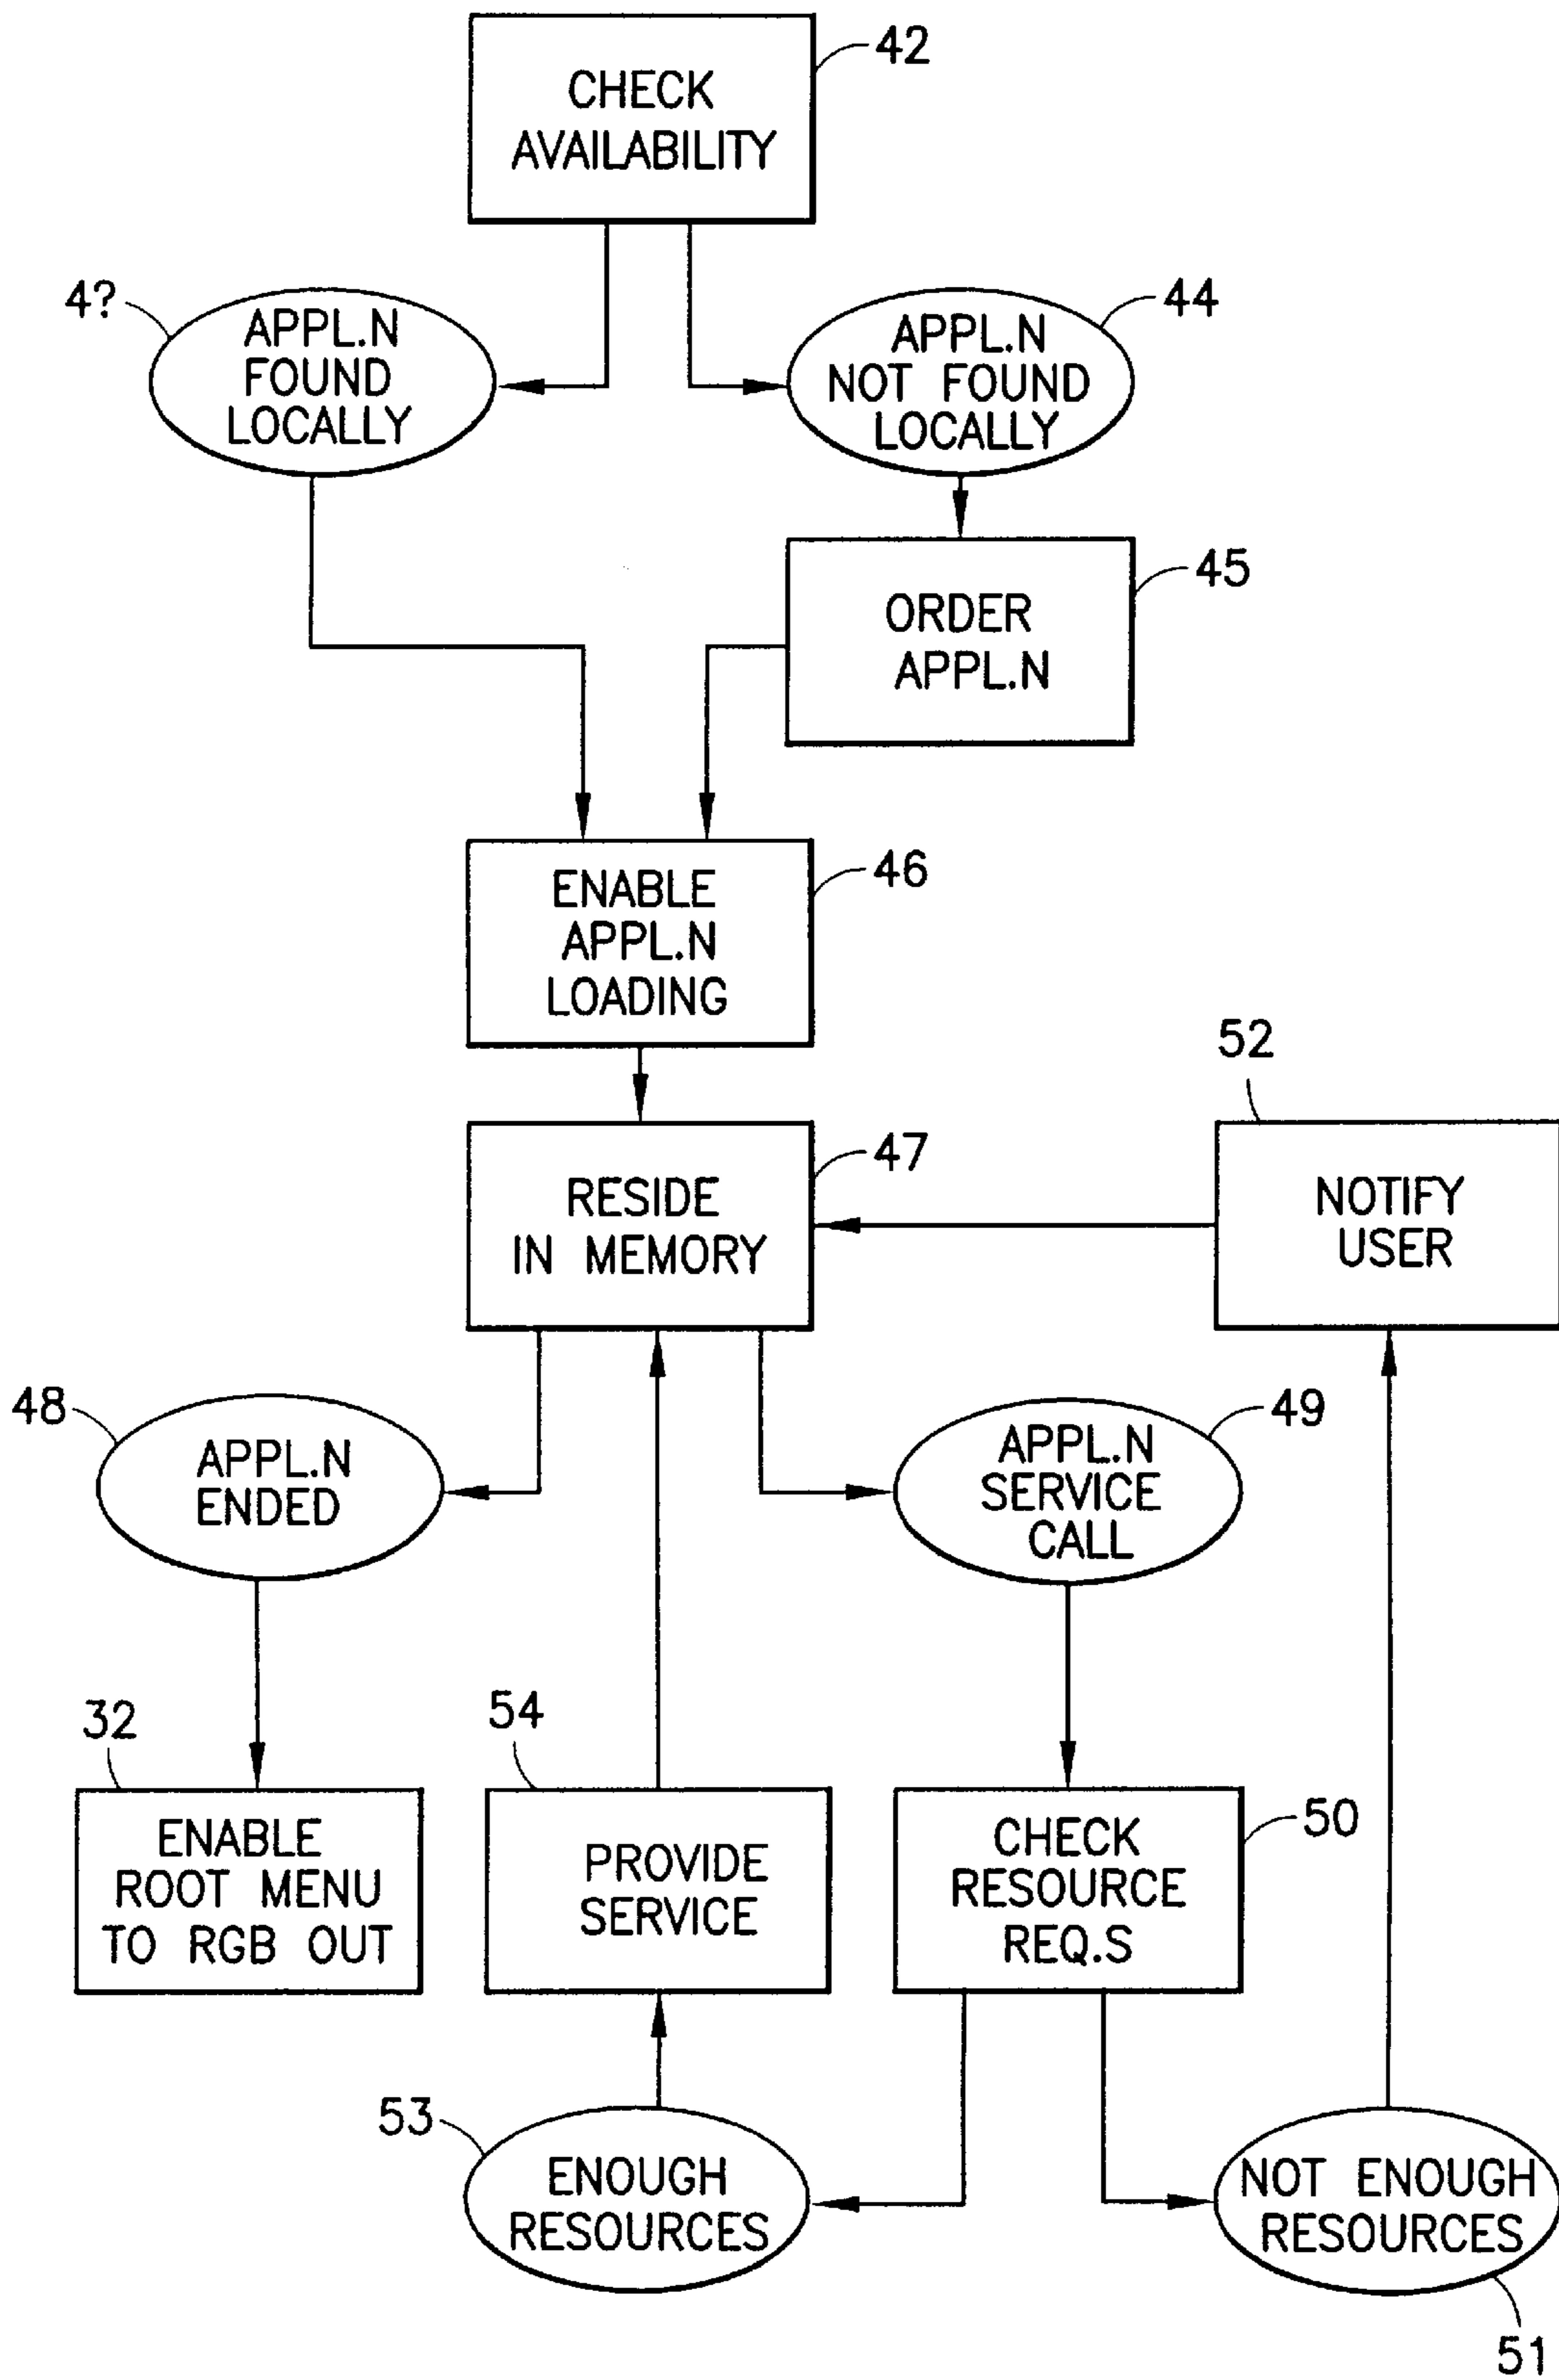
CHECK AVAILABILITY
42

4?
APPL.N FOUND LOCALLY

APPL.N NOT FOUND LOCALLY
44

ORDER APPL.N
45

ENABLE APPL.N LOADING
46

52
NOTIFY USER

RESIDE IN MEMORY
47

48
APPL.N ENDED

APPL.N SERVICE CALL
49

32
ENABLE ROOT MENU TO RGB OUT

54
PROVIDE SERVICE

CHECK RESOURCE REQ.S
50

53
ENOUGH RESOURCES

NOT ENOUGH RESOURCES
51